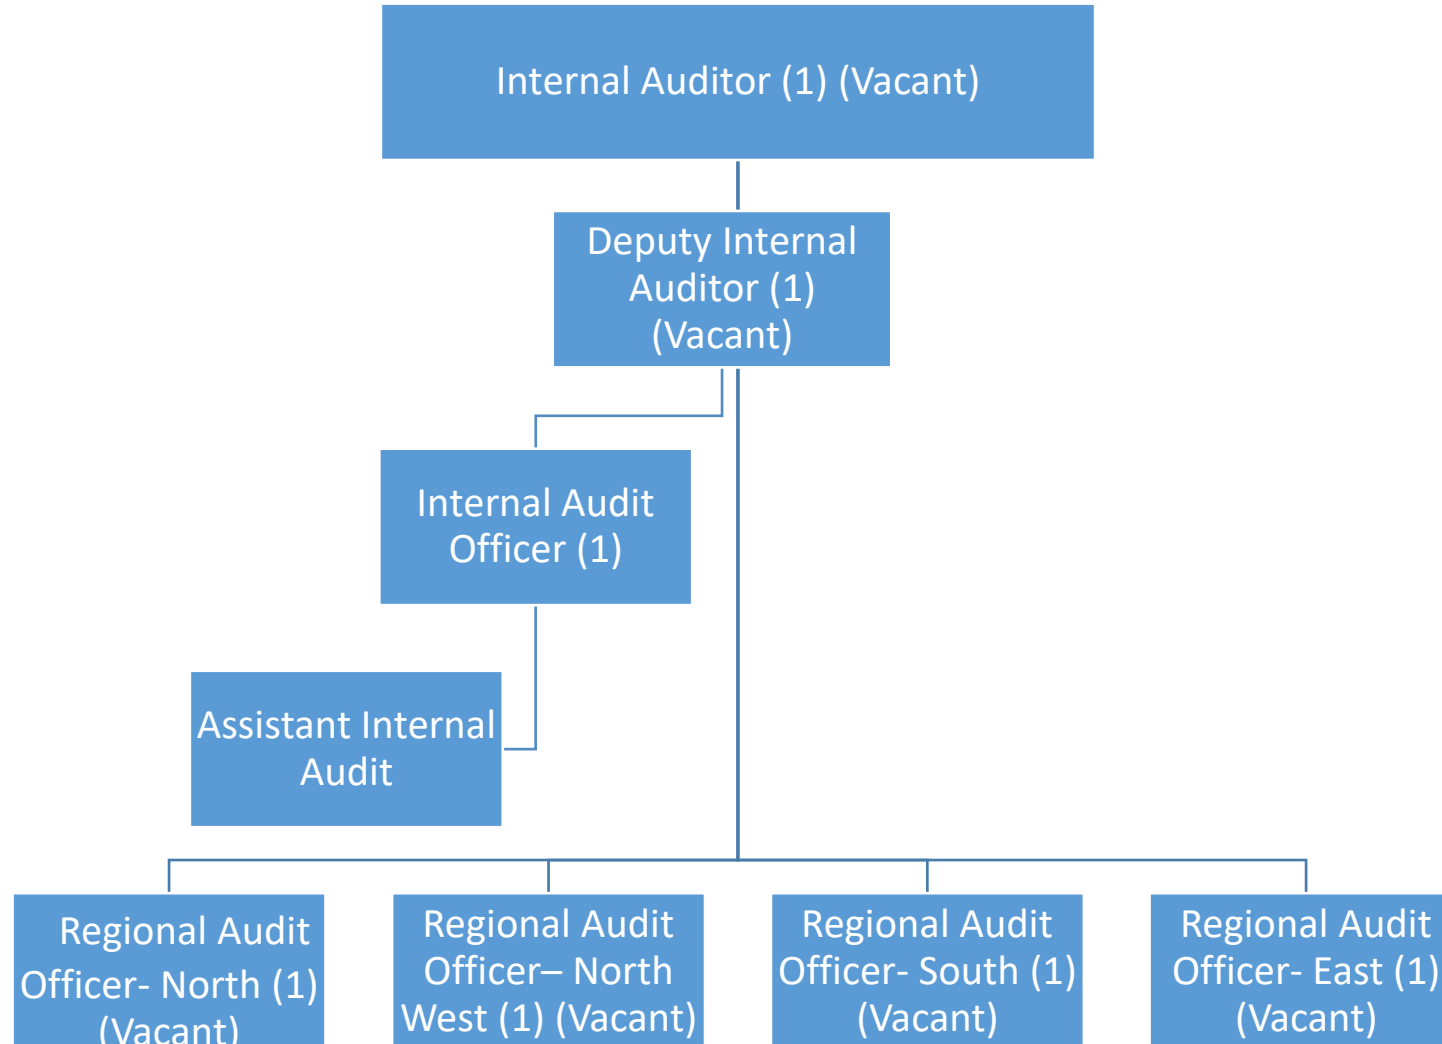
Internal Auditor (1) (Vacant)

Deputy Internal Auditor (1) (Vacant)

Internal Audit Officer (1)

Assistant Internal Audit

Regional Audit Officer- North (1) (Vacant)

Regional Audit Officer– North West (1) (Vacant)

Regional Audit Officer- South (1) (Vacant)

Regional Audit Officer- East (1) (Vacant)